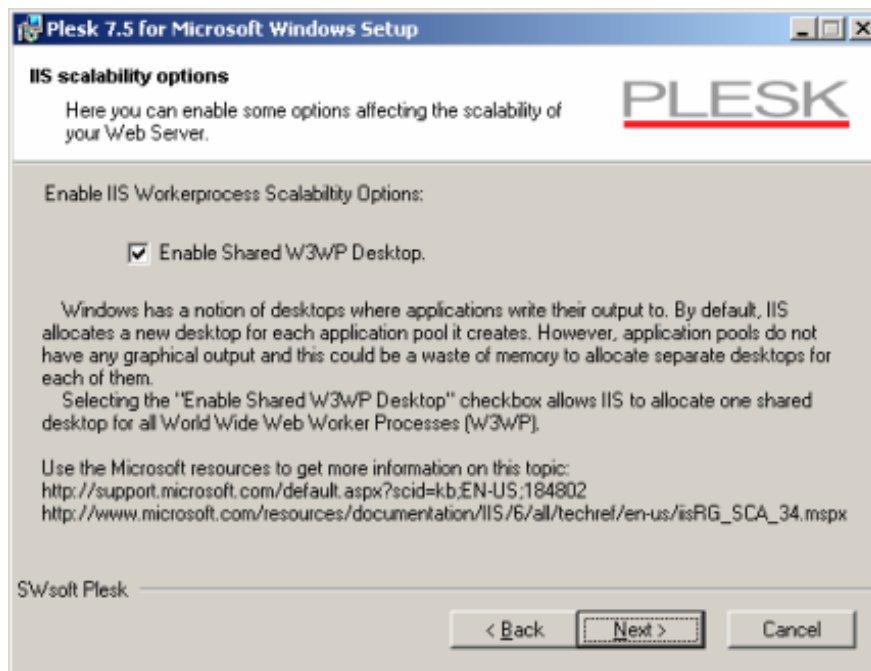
Plesk 7.5 for Microsoft Windows Setup

IIS scalability options

Here you can enable some options affecting the scalability of your Web Server.

PLESK

Enable IIS Workerprocess Scalabiltiy Options:

Enable Shared W3WP Desktop.

Windows has a notion of desktops where applications write their output to. By default, IIS allocates a new desktop for each application pool it creates. However, application pools do not have any graphical output and this could be a waste of memory to allocate separate desktops for each of them.
Selecting the "Enable Shared W3WP Desktop" checkbox allows IIS to allocate one shared desktop for all World Wide Web Worker Processes (W3WP).

Use the Microsoft resources to get more information on this topic:
http://support.microsoft.com/default.aspx?scid=kb;EN-US;184802
http://www.microsoft.com/resources/documentation/IIS/6/all/techref/en-us/iisRG_SCA_34.mspx

SWsoft Plesk

< Back Next > Cancel